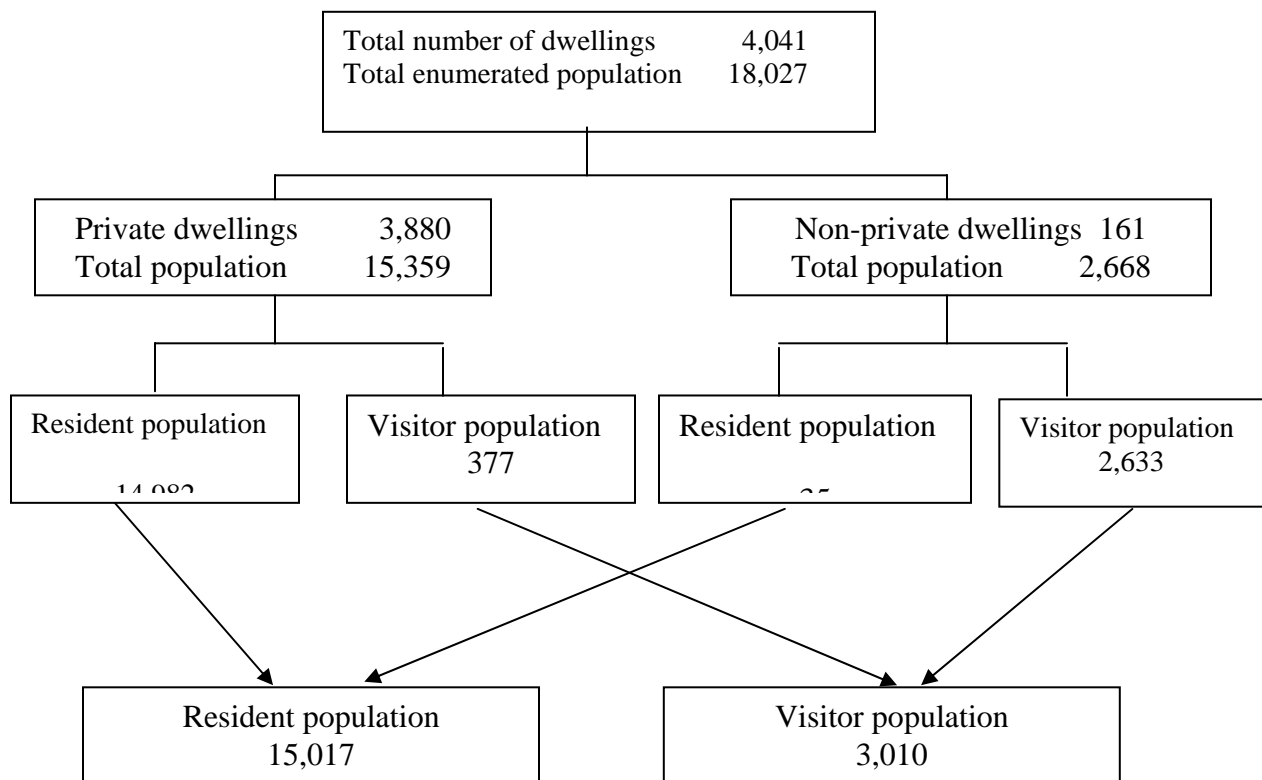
Total number of dwellings 4,041
Total enumerated population 18,027

Private dwellings 3,880
Total population 15,359

Non-private dwellings 161
Total population 2,668

Resident population
14,082

Visitor population
377

Resident population
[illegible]

Visitor population
2,633

Resident population
15,017

Visitor population
3,010